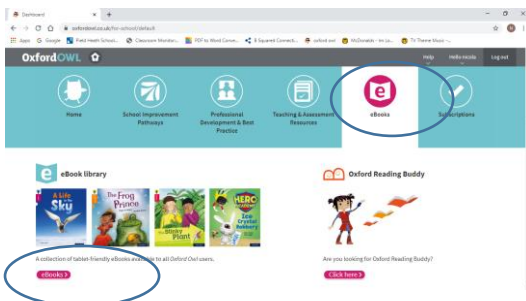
Dashboard ×

oxfordowl.co.uk/for-school/default

Apps Google Field Heath Schools... Classroom Monitor... PDF to Word Conve... 8 Squared Connecti... oxford owl McDonalds - Im Lo... TV Theme Music -...

OxfordOWL

Help Hello nicola Log out

Home

School Improvement Pathways

Professional Development & Best Practice

Teaching & Assessment Resources

eBooks

Subscriptions

eBook library

A Life in the Sky

The Frog Prince

Stinky Plant

HERO ACADEMY Ice Crystal Robbery

A collection of tablet-friendly eBooks available to all Oxford Owl users.

eBooks >

Oxford Reading Buddy

Are you looking for Oxford Reading Buddy?

Click here >